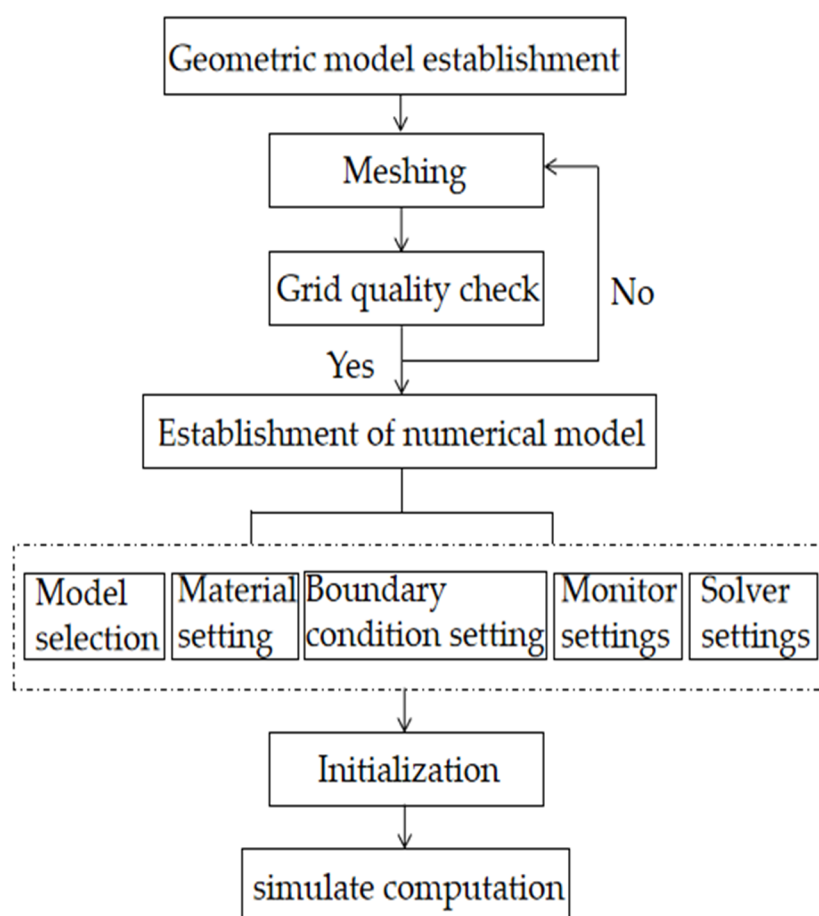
Geometric model establishment

Meshing

Grid quality check

No

Yes

Establishment of numerical model

Model selection

Material setting

Boundary condition setting

Monitor settings

Solver settings

Initialization

simulate computation